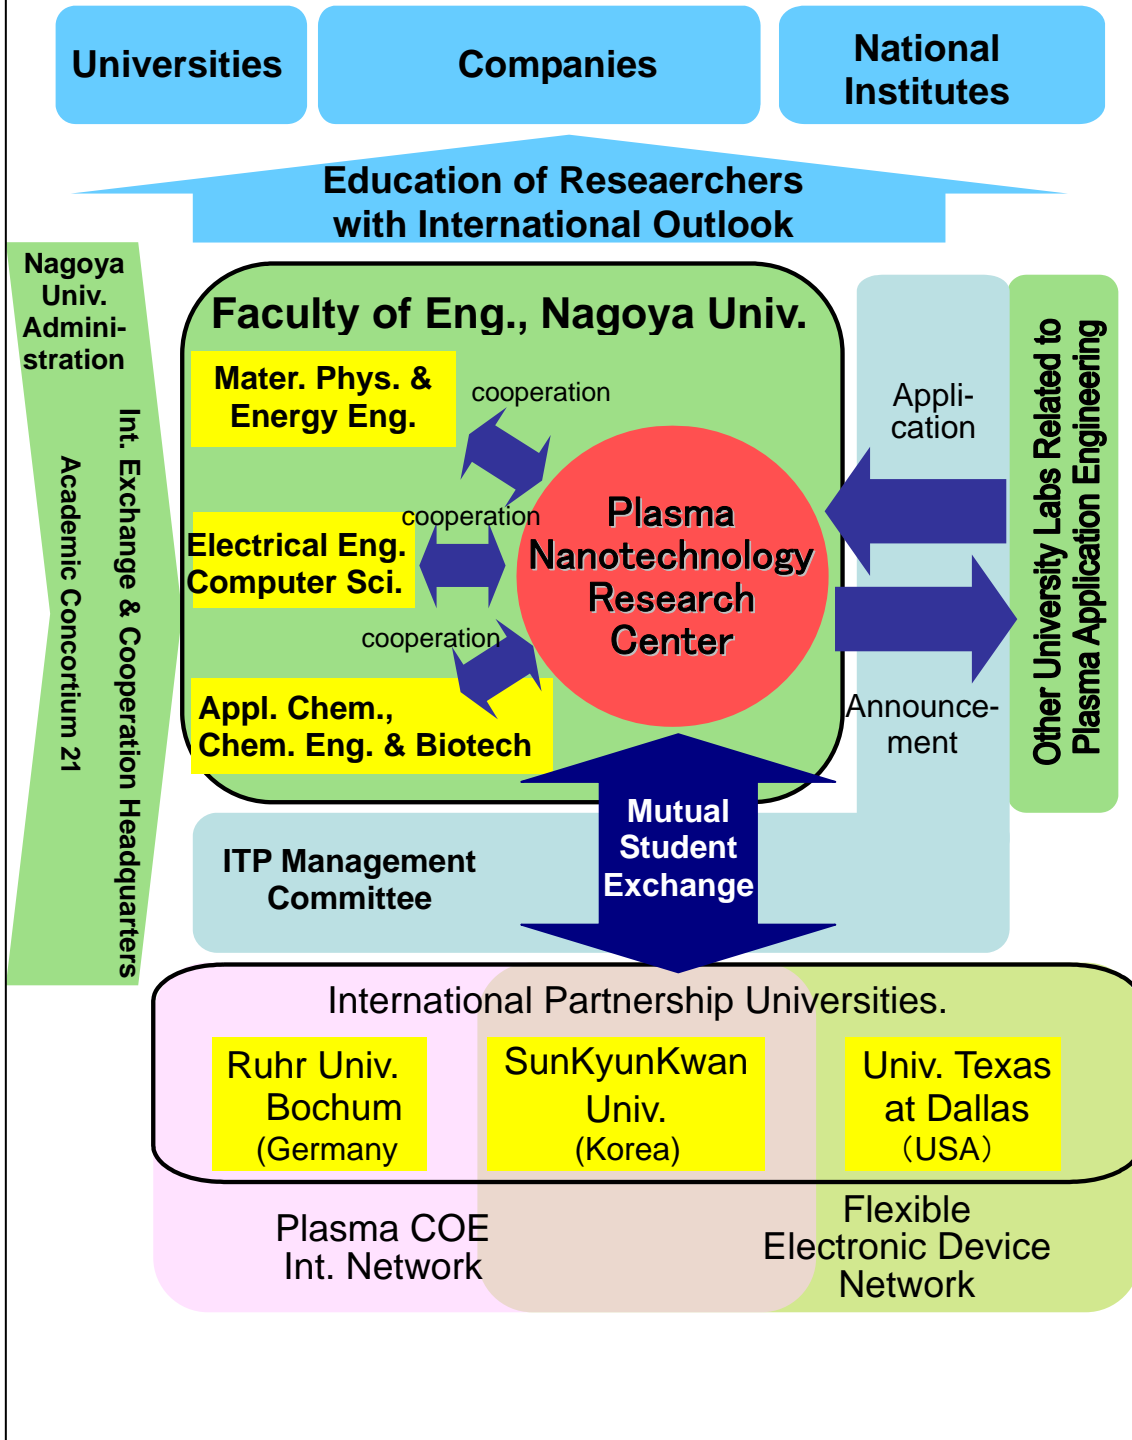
Universities

Companies

National Institutes

Education of Reseaerchers with International Outlook

Nagoya Univ. Administration

Int. Exchange & Cooperation Headquarters

Academic Concortium 21

Faculty of Eng., Nagoya Univ.

Mater. Phys. & Energy Eng.

cooperation

Electrical Eng. Computer Sci.

cooperation

cooperation

Appl. Chem., Chem. Eng. & Biotech

Plasma Nanotechnology Research Center

Application

Announcement

Other University Labs Related to Plasma Application Engineering

Mutual Student Exchange

ITP Management Committee

International Partnership Universities.

Ruhr Univ. Bochum (Germany)

SunKyunKwan Univ. (Korea)

Univ. Texas at Dallas (USA)

Plasma COE Int. Network

Flexible Electronic Device Network